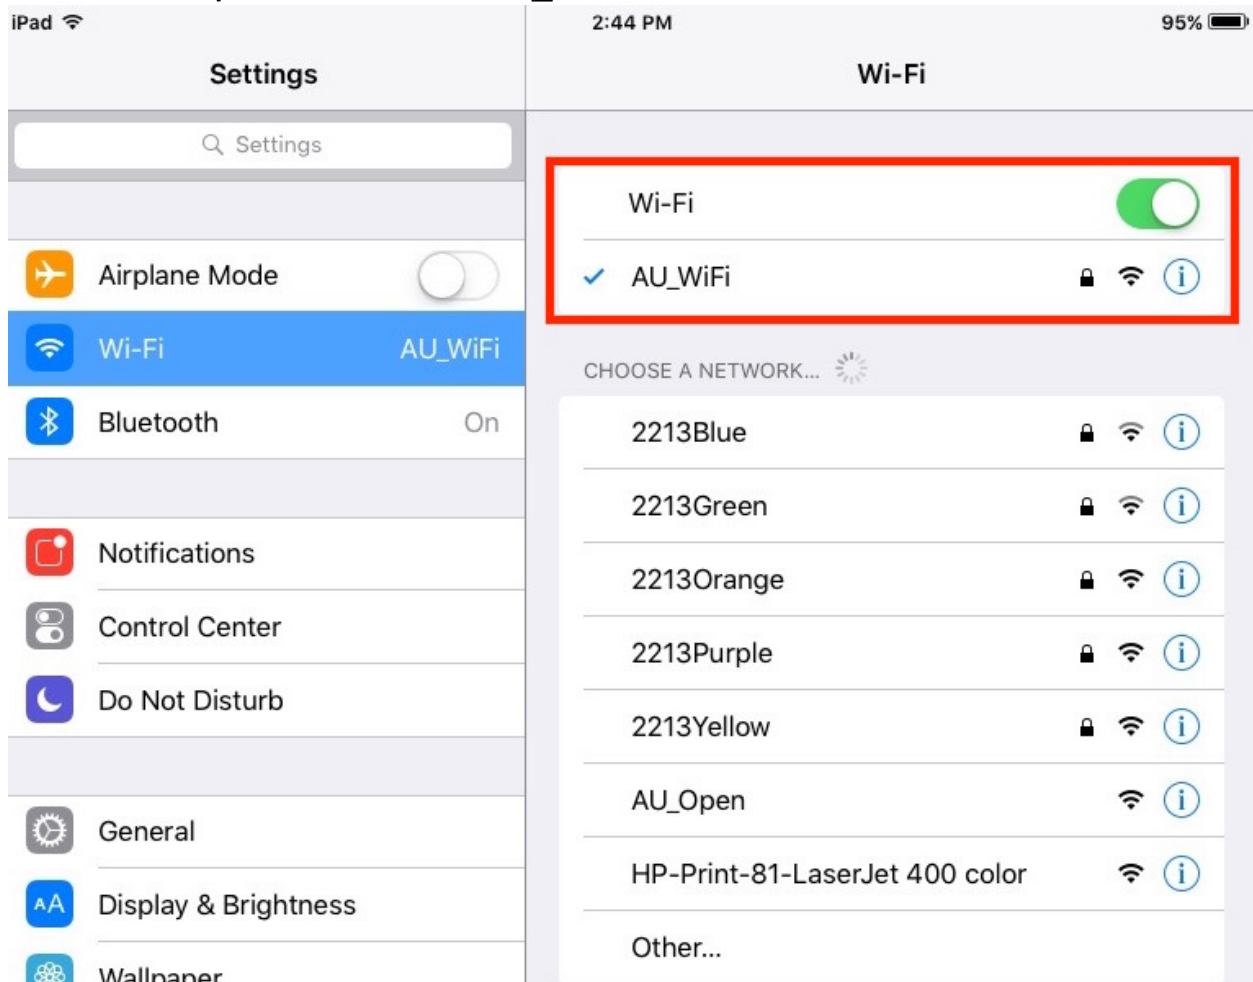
iPad
2:44 PM
95%

Settings

Settings

Airplane Mode
Wi-Fi AU_WiFi
Bluetooth On

Notifications
Control Center
Do Not Disturb

General
Display & Brightness
Wallpaper

Wi-Fi

Wi-Fi
AU_WiFi

CHOOSE A NETWORK...
2213Blue
2213Green
2213Orange
2213Purple
2213Yellow
AU_Open
HP-Print-81-LaserJet 400 color
Other...